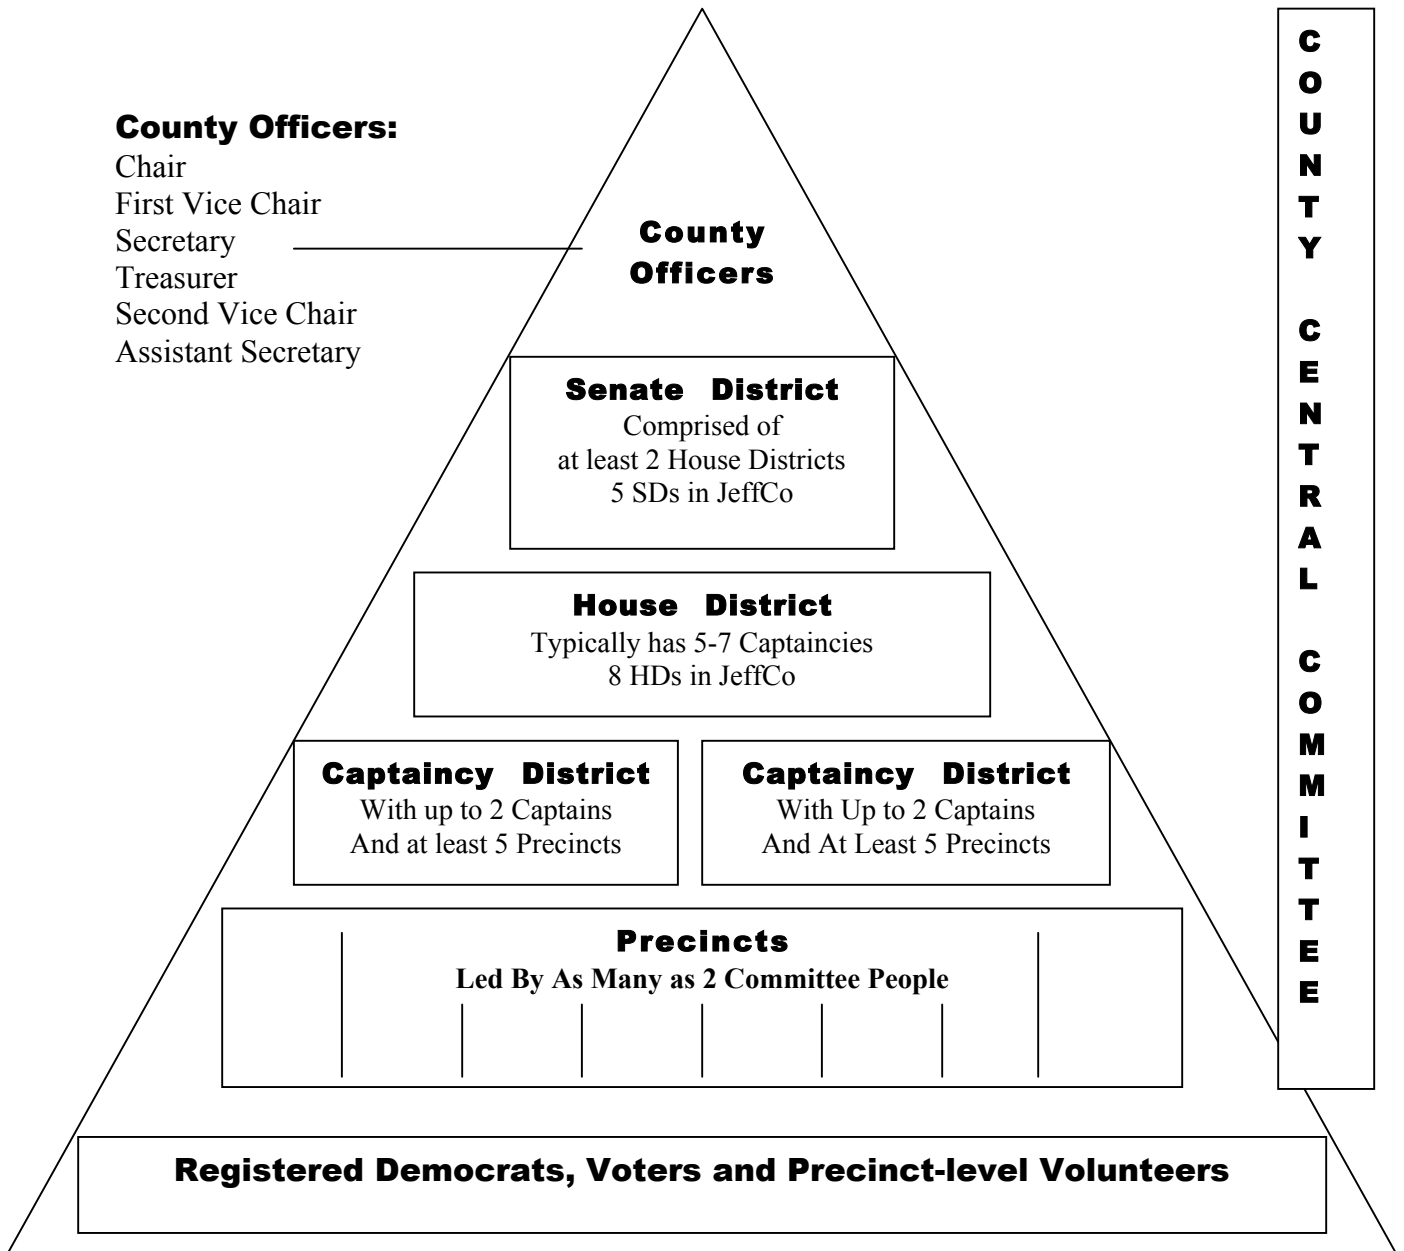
County Officers:
Chair
First Vice Chair
Secretary
Treasurer
Second Vice Chair
Assistant Secretary

County Officers

Senate District
Comprised of at least 2 House Districts
5 SDs in JeffCo

House District
Typically has 5-7 Captaincies
8 HDs in JeffCo

Captaincy District
With up to 2 Captains
And at least 5 Precincts

Captaincy District
With Up to 2 Captains
And At Least 5 Precincts

Precincts
Led By As Many as 2 Committee People

Registered Democrats, Voters and Precinct-level Volunteers

COUNTY CENTRAL COMMITTEE